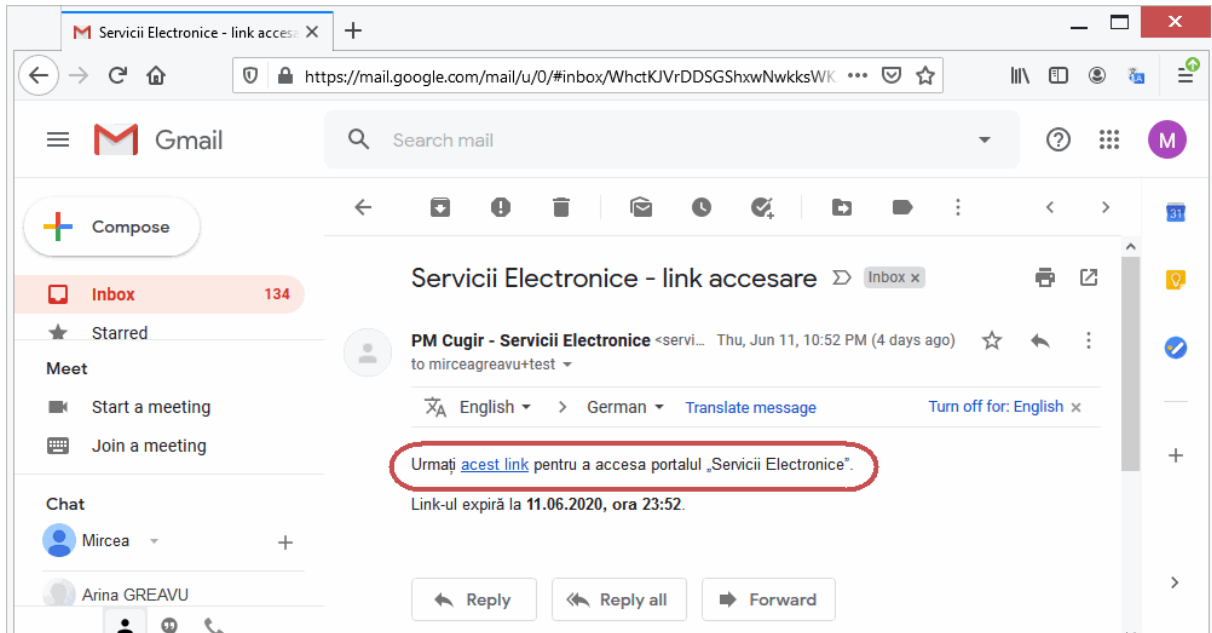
Servicii Electronice - link acces

https://mail.google.com/mail/u/0/#inbox/WhctKJVrDDSGShxwNwkksWK

Gmail

Search mail

M

Compose

Inbox 134

Starred

Meet

Start a meeting

Join a meeting

Chat

Mircea

Arina GREAVU

Servicii Electronice - link accesare Inbox ×

PM Cugir - Servicii Electronice <servi... Thu, Jun 11, 10:52 PM (4 days ago)

to mirceagreavu+test

English > German Translate message Turn off for: English ×

Urmați acest link pentru a accesa portalul „Servicii Electronice”.

Link-ul expiră la 11.06.2020, ora 23:52.

Reply Reply all Forward